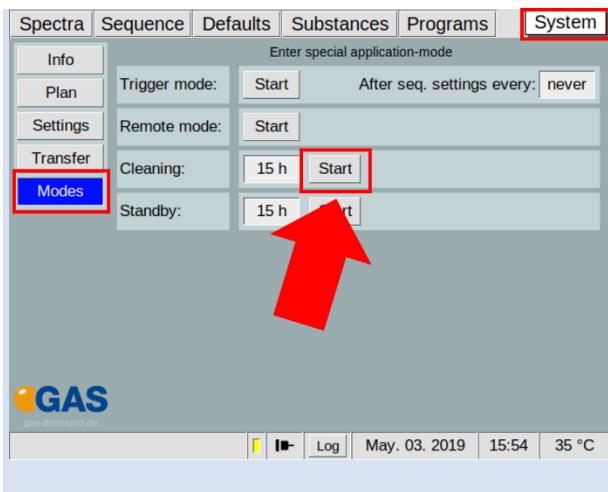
Spectra Sequence Defaults Substances Programs System

Info
Plan
Settings
Transfer
Modes

Enter special application-mode

Trigger mode: Start After seq. settings every: never
Remote mode: Start
Cleaning: 15 h Start
Standby: 15 h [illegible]

GAS
gas-dortmund.de

Log May. 03. 2019 15:54 35 °C